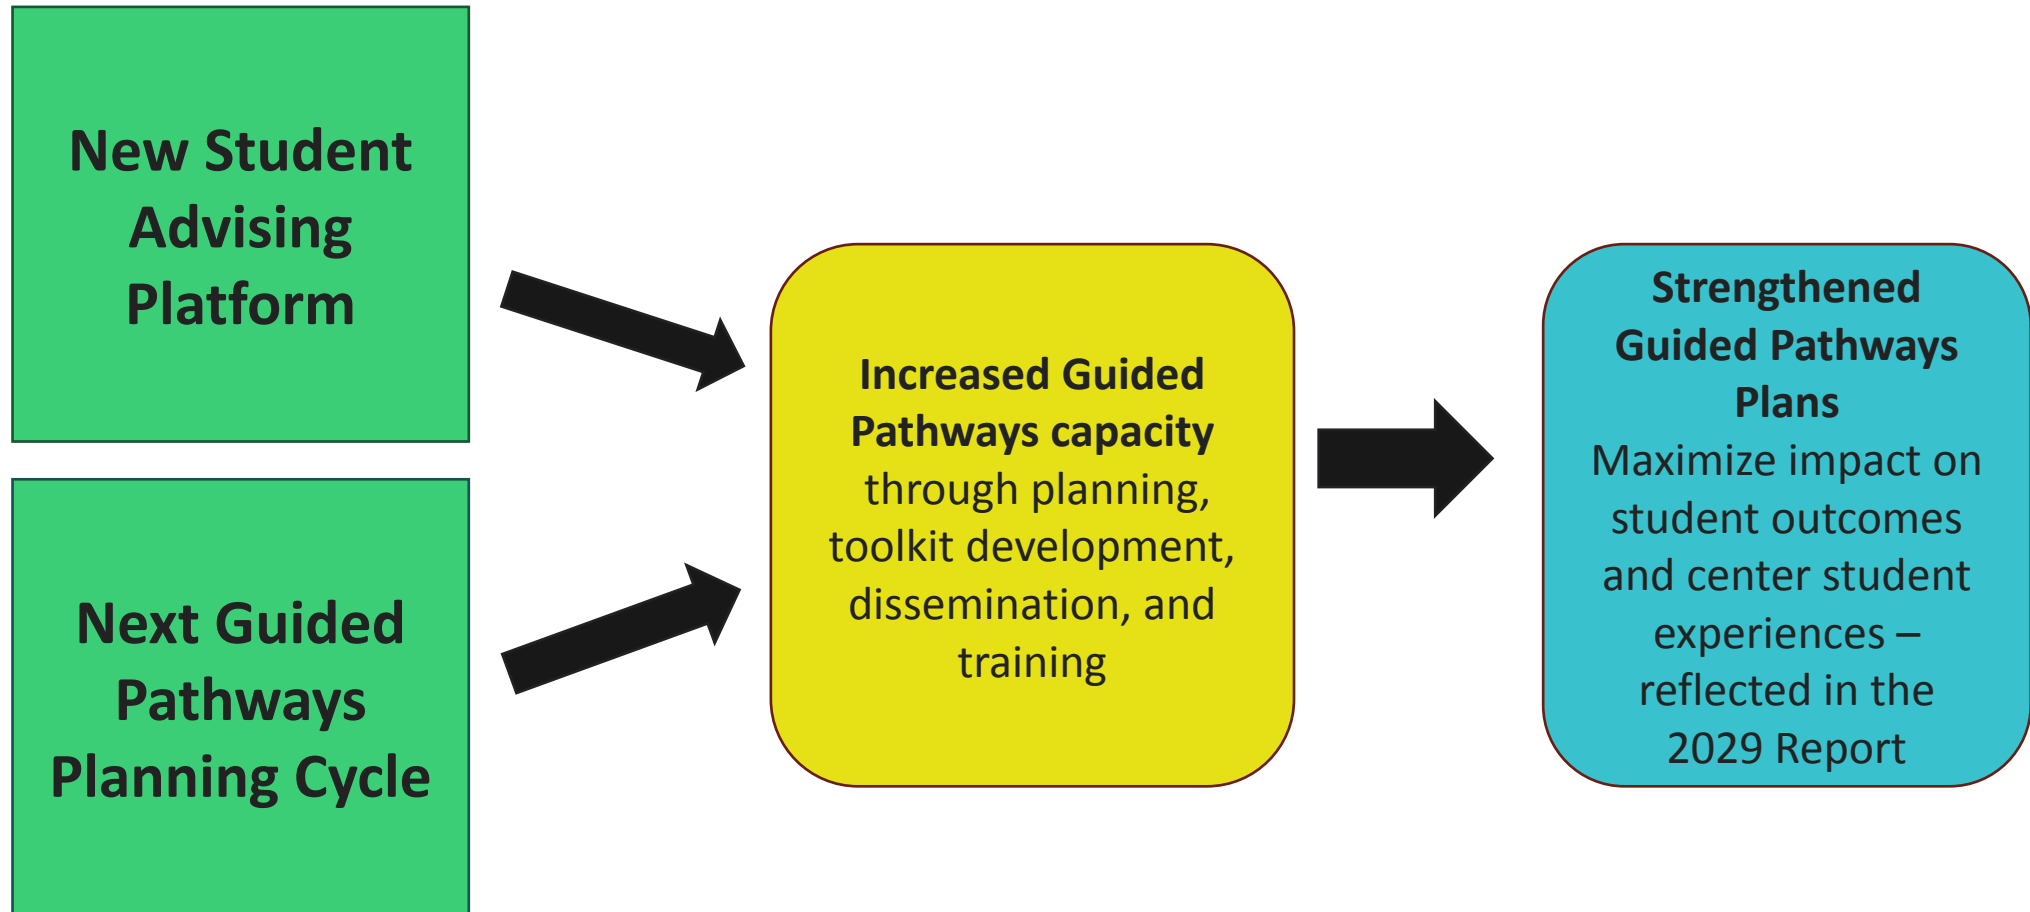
New Student Advising Platform

Next Guided Pathways Planning Cycle

Increased Guided Pathways capacity through planning, toolkit development, dissemination, and training

Strengthened Guided Pathways Plans
Maximize impact on student outcomes and center student experiences – reflected in the 2029 Report